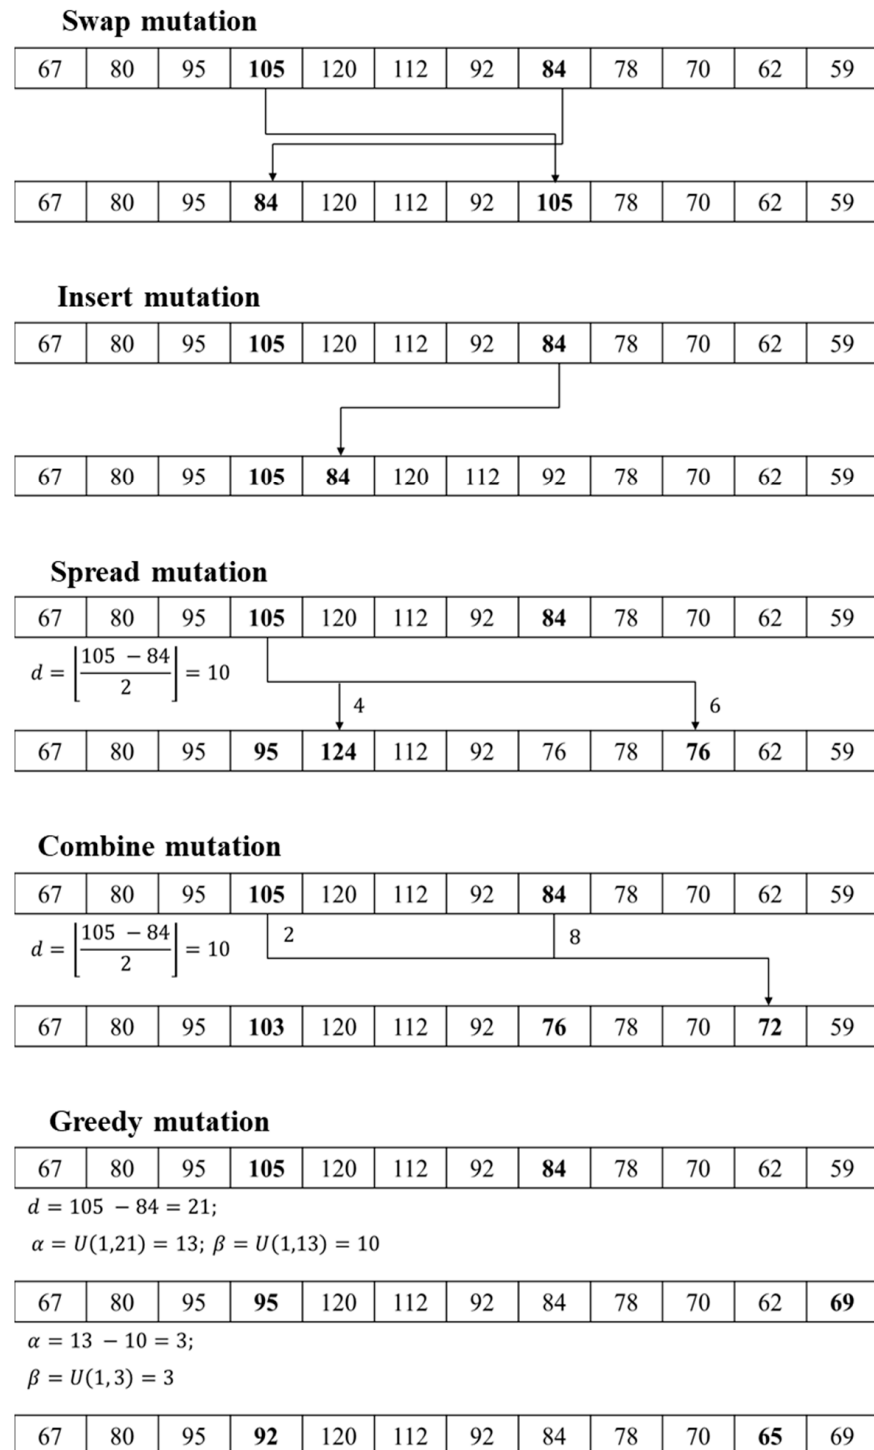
**Swap mutation**

| 67 | 80 | 95 | **105** | 120 | 112 | 92 | **84** | 78 | 70 | 62 | 59 |
|---|---|---|---|---|---|---|---|---|---|---|---|

| 67 | 80 | 95 | **84** | 120 | 112 | 92 | **105** | 78 | 70 | 62 | 59 |
|---|---|---|---|---|---|---|---|---|---|---|---|

**Insert mutation**

| 67 | 80 | 95 | **105** | 120 | 112 | 92 | **84** | 78 | 70 | 62 | 59 |
|---|---|---|---|---|---|---|---|---|---|---|---|

| 67 | 80 | 95 | **105** | **84** | 120 | 112 | 92 | 78 | 70 | 62 | 59 |
|---|---|---|---|---|---|---|---|---|---|---|---|

**Spread mutation**

| 67 | 80 | 95 | **105** | 120 | 112 | 92 | **84** | 78 | 70 | 62 | 59 |
|---|---|---|---|---|---|---|---|---|---|---|---|

$d = \left\lfloor \frac{105 - 84}{2} \right\rfloor = 10$

4

6

| 67 | 80 | 95 | **95** | **124** | 112 | 92 | 76 | 78 | **76** | 62 | 59 |
|---|---|---|---|---|---|---|---|---|---|---|---|

**Combine mutation**

| 67 | 80 | 95 | **105** | 120 | 112 | 92 | **84** | 78 | 70 | 62 | 59 |
|---|---|---|---|---|---|---|---|---|---|---|---|

$d = \left\lfloor \frac{105 - 84}{2} \right\rfloor = 10$

2

8

| 67 | 80 | 95 | **103** | 120 | 112 | 92 | **76** | 78 | 70 | **72** | 59 |
|---|---|---|---|---|---|---|---|---|---|---|---|

**Greedy mutation**

| 67 | 80 | 95 | **105** | 120 | 112 | 92 | **84** | 78 | 70 | 62 | 59 |
|---|---|---|---|---|---|---|---|---|---|---|---|

$d = 105 - 84 = 21;$

$\alpha = U(1,21) = 13; \beta = U(1,13) = 10$

| 67 | 80 | 95 | **95** | 120 | 112 | 92 | 84 | 78 | 70 | 62 | **69** |
|---|---|---|---|---|---|---|---|---|---|---|---|

$\alpha = 13 - 10 = 3;$

$\beta = U(1,3) = 3$

| 67 | 80 | 95 | **92** | 120 | 112 | 92 | 84 | 78 | 70 | **65** | 69 |
|---|---|---|---|---|---|---|---|---|---|---|---|